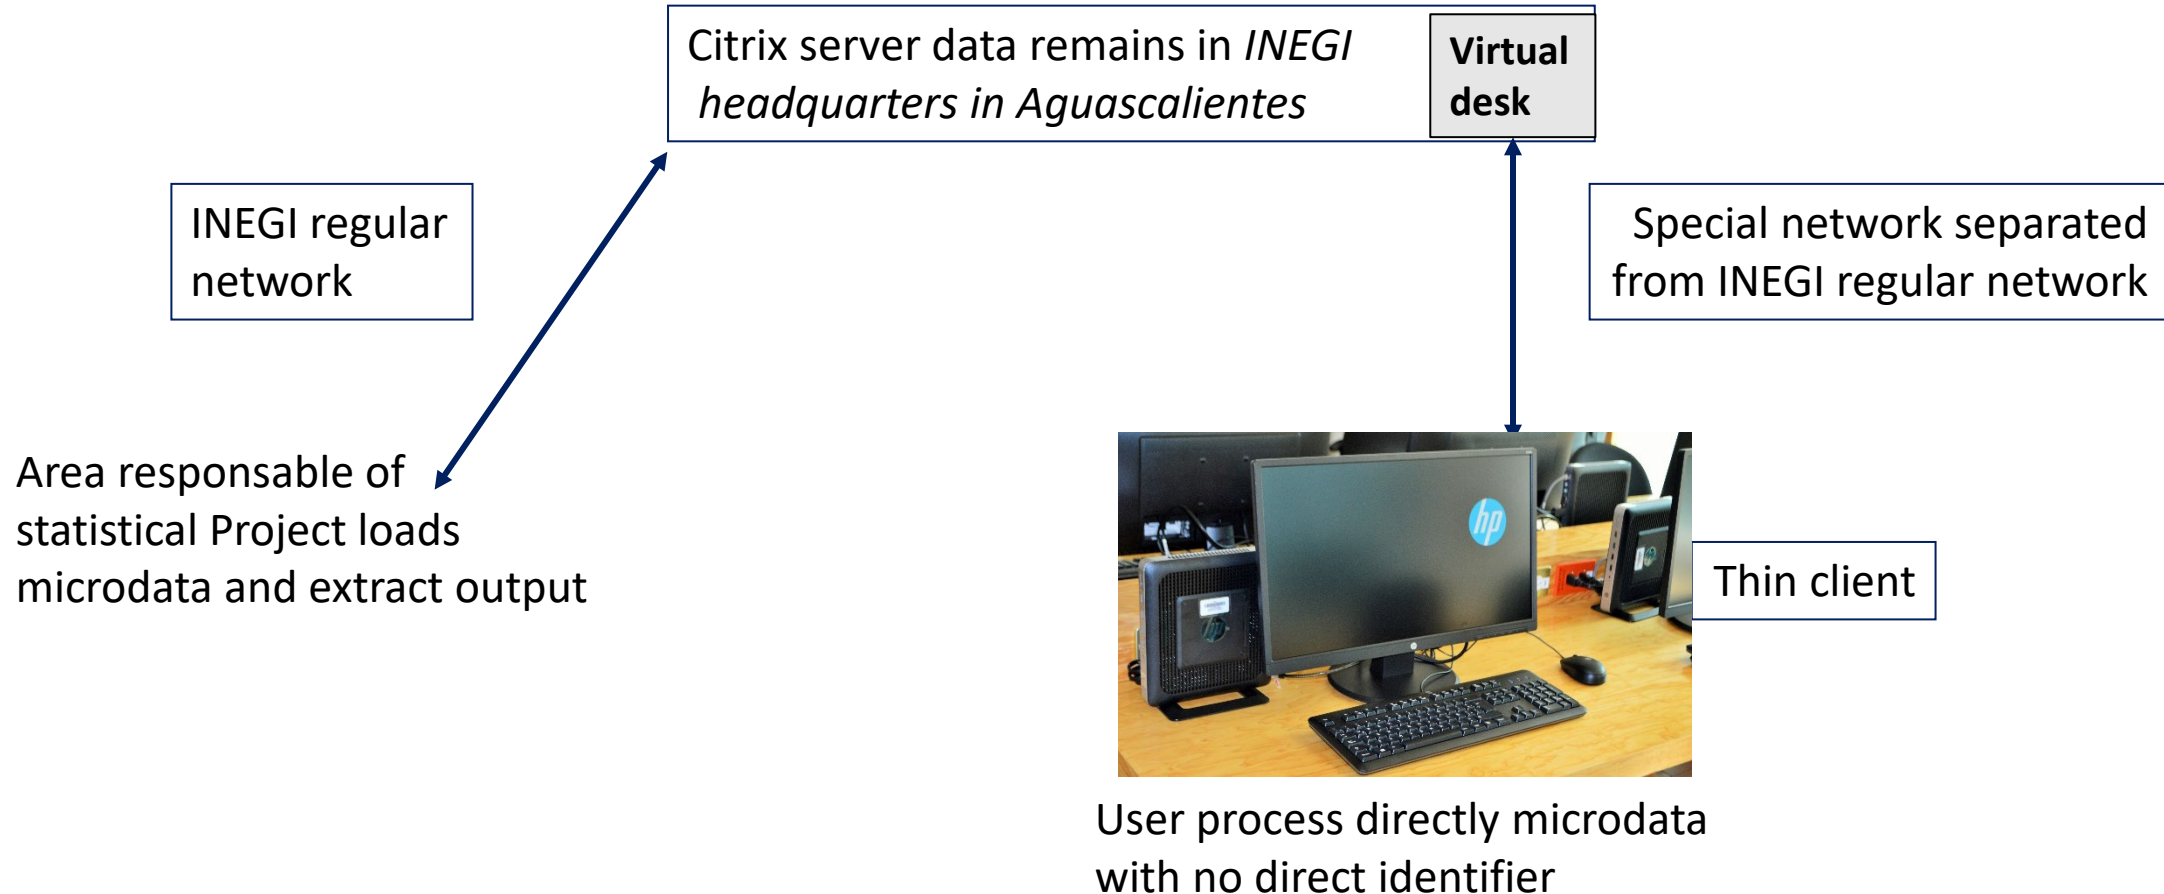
Citrix server data remains in *INEGI headquarters in Aguascalientes*

Virtual desk

INEGI regular network

Special network separated from INEGI regular network

Area responsable of statistical Project loads microdata and extract output

hp

Thin client

User process directly microdata with no direct identifier